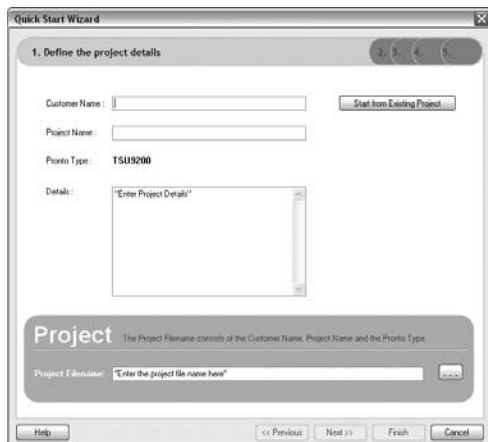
Quick Start Wizard

1. Define the project details

2. 3. 4. 5.

Customer Name :

Start from Existing Project

Project Name :

Pronto Type : TSU9200

Details : "Enter Project Details"

Project The Project Filename consists of the Customer Name, Project Name and the Pronto Type.

Project Filename: "Enter the project file name here"

...

Help

<< Previous

Next >>

Finish

Cancel